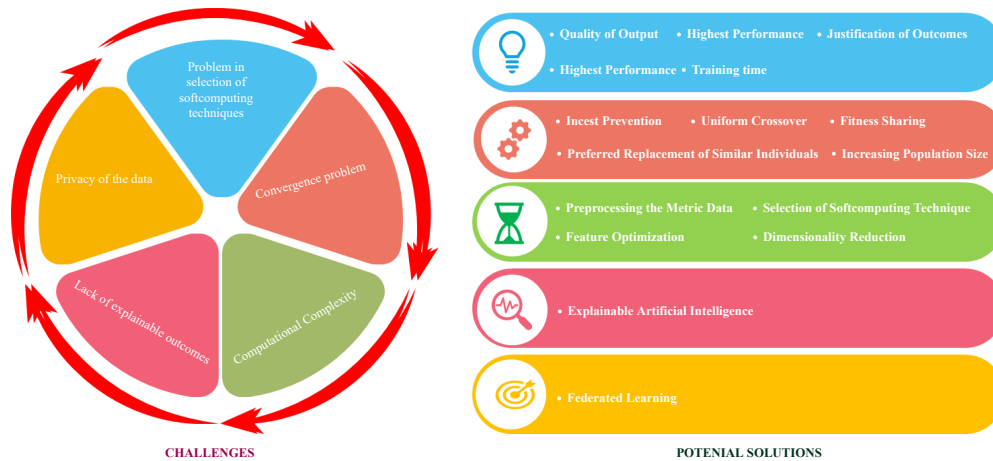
Problem in selection of softcomputing techniques

Convergence problem

Computational Complexity

Lack of explainable outcomes

Privacy of the data

CHALLENGES

• Quality of Output • Highest Performance • Justification of Outcomes
• Highest Performance • Training time

• Incest Prevention • Uniform Crossover • Fitness Sharing
• Preferred Replacement of Similar Individuals • Increasing Population Size

• Preprocessing the Metric Data • Selection of Softcomputing Technique
• Feature Optimization • Dimensionality Reduction

• Explainable Artificial Intelligence

• Federated Learning

POTENIAL SOLUTIONS